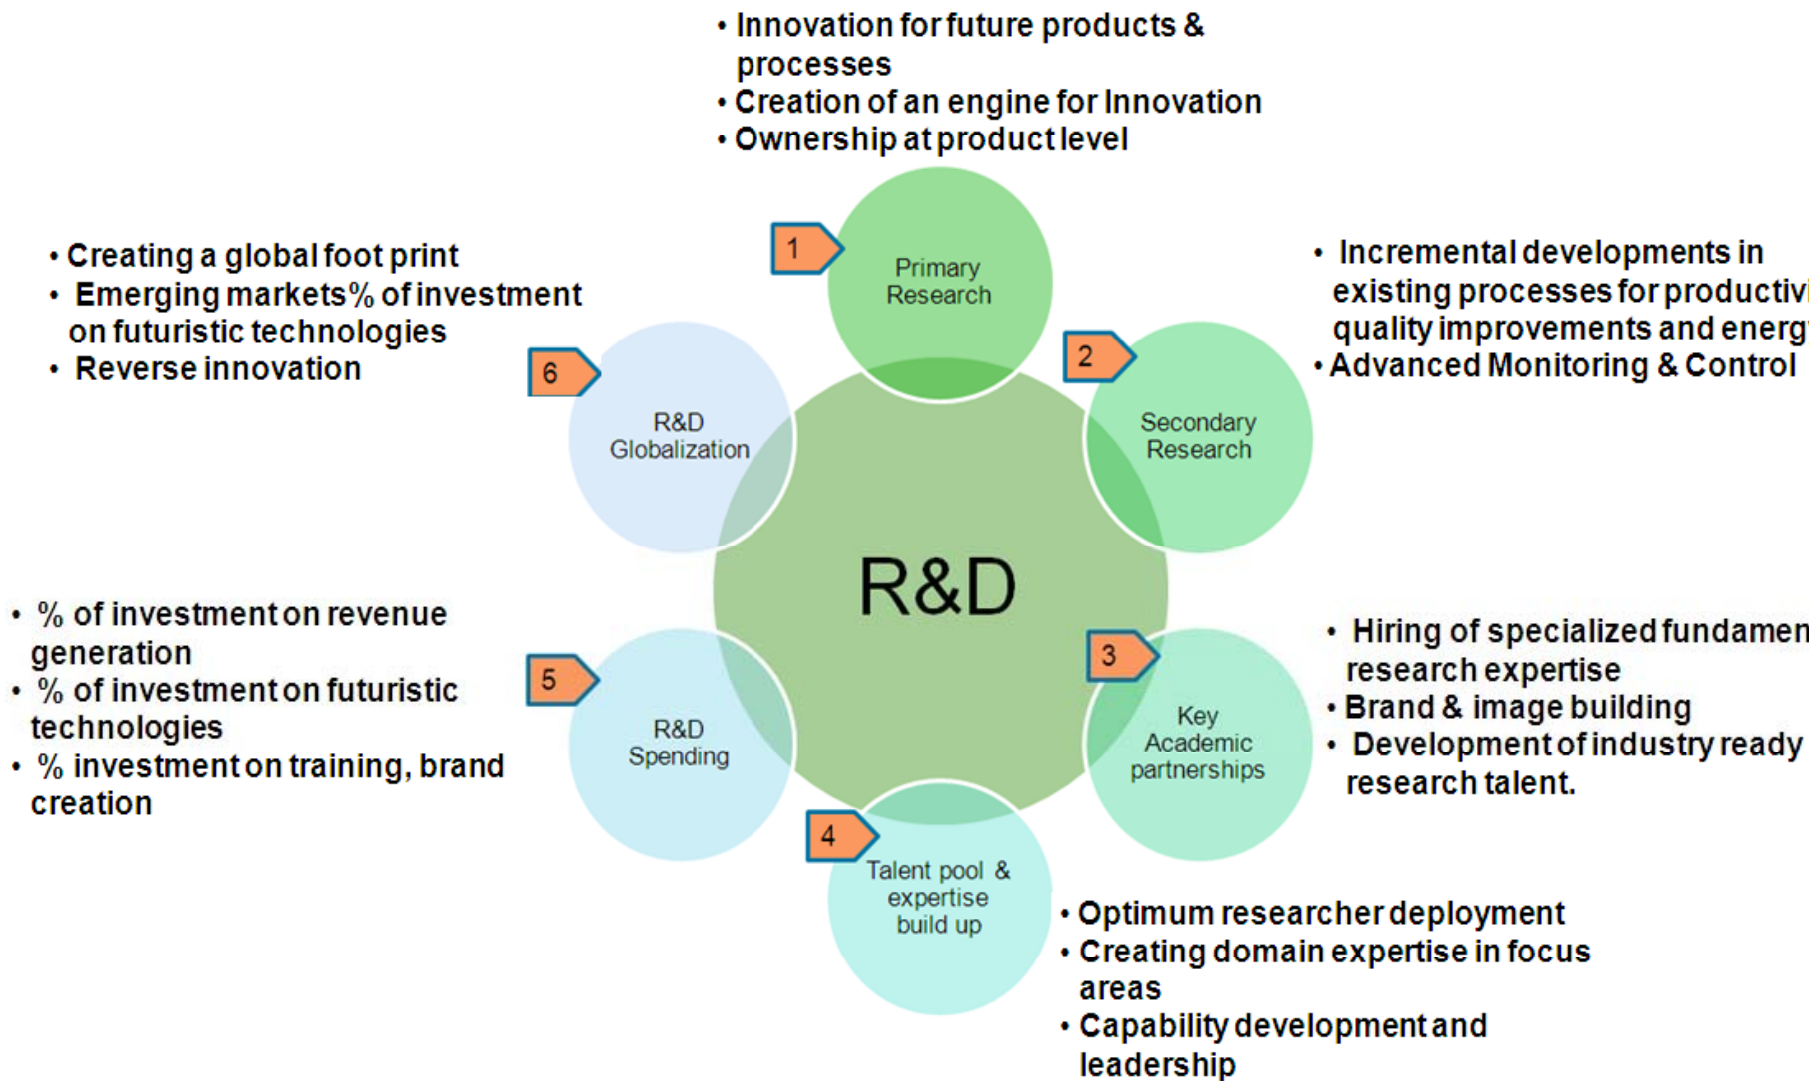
• Innovation for future products & processes
• Creation of an engine for Innovation
• Ownership at product level

• Creating a global foot print
• Emerging markets% of investment on futuristic technologies
• Reverse innovation

• Incremental developments in existing processes for productivi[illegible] quality improvements and energ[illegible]
• Advanced Monitoring & Control

1
Primary Research

2
Secondary Research

6
R&D Globalization

R&D

• % of investment on revenue generation
• % of investment on futuristic technologies
• % investment on training, brand creation

5
R&D Spending

3
Key Academic partnerships

• Hiring of specialized fundamen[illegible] research expertise
• Brand & image building
• Development of industry ready research talent.

4
Talent pool & expertise build up

• Optimum researcher deployment
• Creating domain expertise in focus areas
• Capability development and leadership